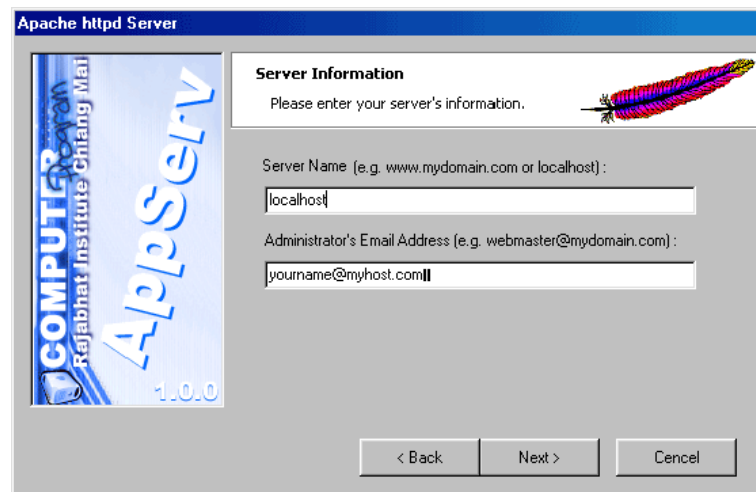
Apache httpd Server

COMPUTER
Rajabhat Institute Chiang Mai
AppServ
1.0.0

Server Information
Please enter your server's information.

Server Name (e.g. www.mydomain.com or localhost) :
localhost

Administrator's Email Address (e.g. webmaster@mydomain.com) :
yourname@myhost.com

< Back
Next >
Cancel